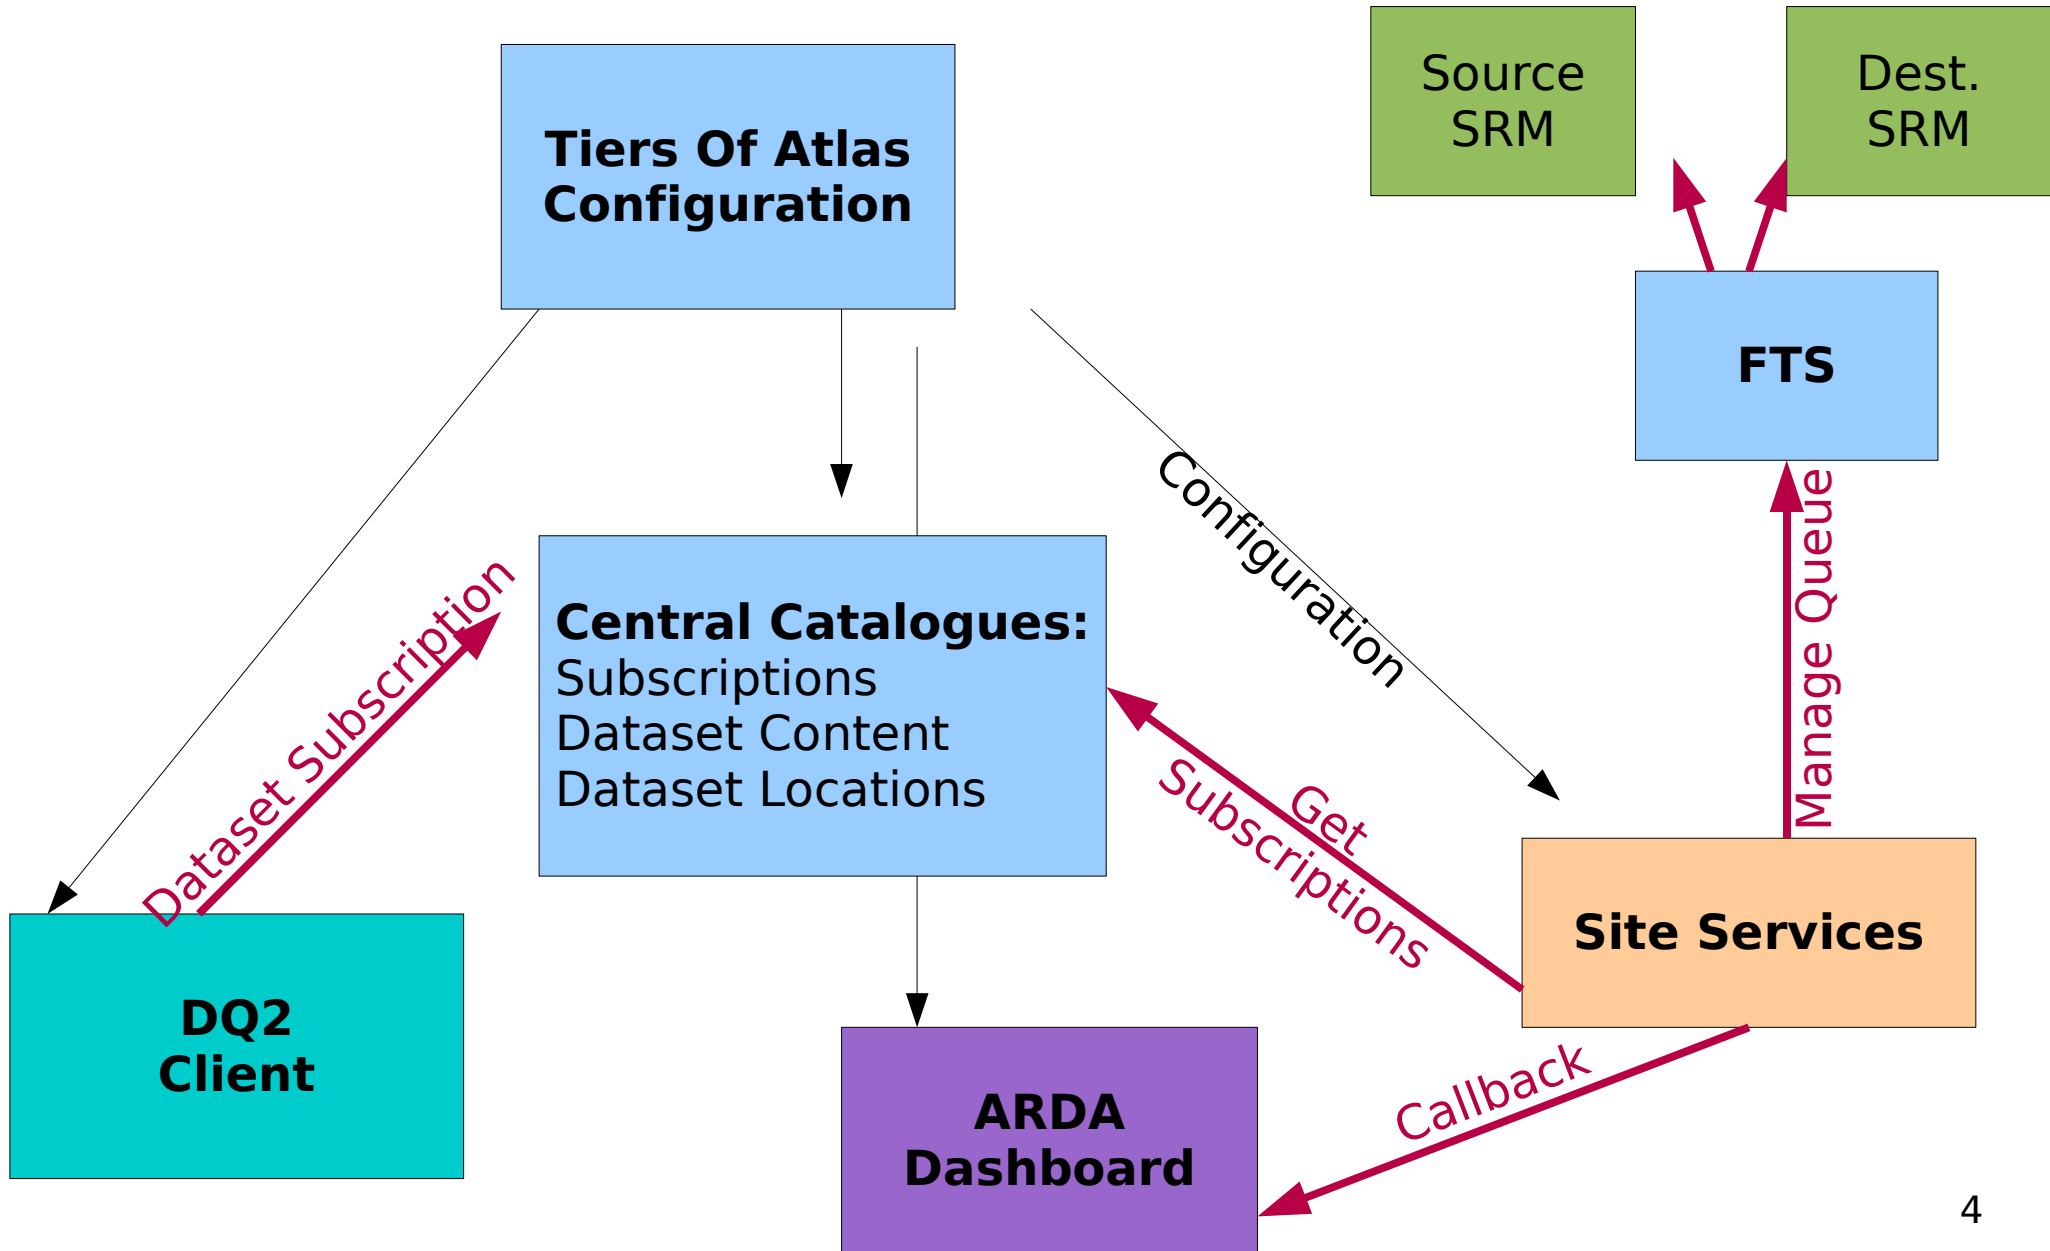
Source SRM

Dest. SRM

Tiers Of Atlas Configuration

FTS

Configuration

Manage Queue

Central Catalogues:
Subscriptions
Dataset Content
Dataset Locations

Dataset Subscription

Get Subscriptions

Site Services

DQ2 Client

ARDA Dashboard

Callback

4